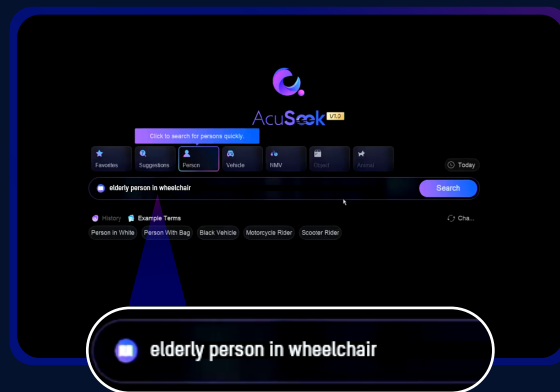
AcuSeek V1.0

Click to search for persons quickly.

Favorites
Suggestions
Person
Vehicle
NMV
Object
Animal

Today

elderly person in wheelchair

Search

History
Example Terms
Cha...

Person in White
Person With Bag
Black Vehicle
Motorcycle Rider
Scooter Rider

elderly person in wheelchair